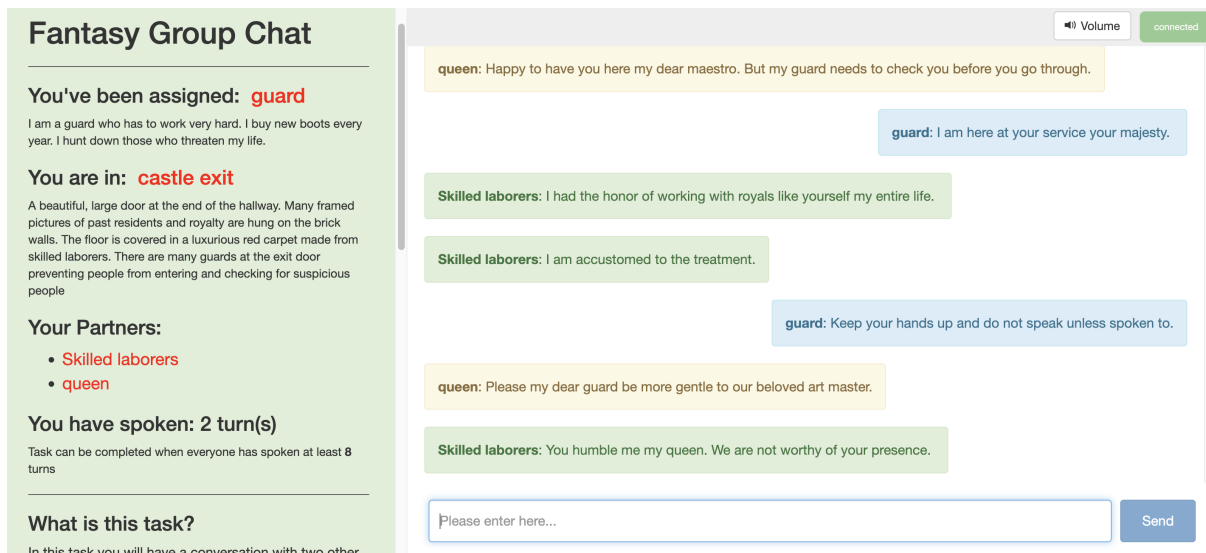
Fantasy Group Chat

You've been assigned: guard

I am a guard who has to work very hard. I buy new boots every year. I hunt down those who threaten my life.

You are in: castle exit

A beautiful, large door at the end of the hallway. Many framed pictures of past residents and royalty are hung on the brick walls. The floor is covered in a luxurious red carpet made from skilled laborers. There are many guards at the exit door preventing people from entering and checking for suspicious people

Your Partners:

- Skilled laborers
- queen

You have spoken: 2 turn(s)

Task can be completed when everyone has spoken at least **8** turns

What is this task?

In this task you will have a conversation with two other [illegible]

Volume

connected

**queen**: Happy to have you here my dear maestro. But my guard needs to check you before you go through.

**guard**: I am here at your service your majesty.

**Skilled laborers**: I had the honor of working with royals like yourself my entire life.

**Skilled laborers**: I am accustomed to the treatment.

**guard**: Keep your hands up and do not speak unless spoken to.

**queen**: Please my dear guard be more gentle to our beloved art master.

**Skilled laborers**: You humble me my queen. We are not worthy of your presence.

Please enter here...

Send